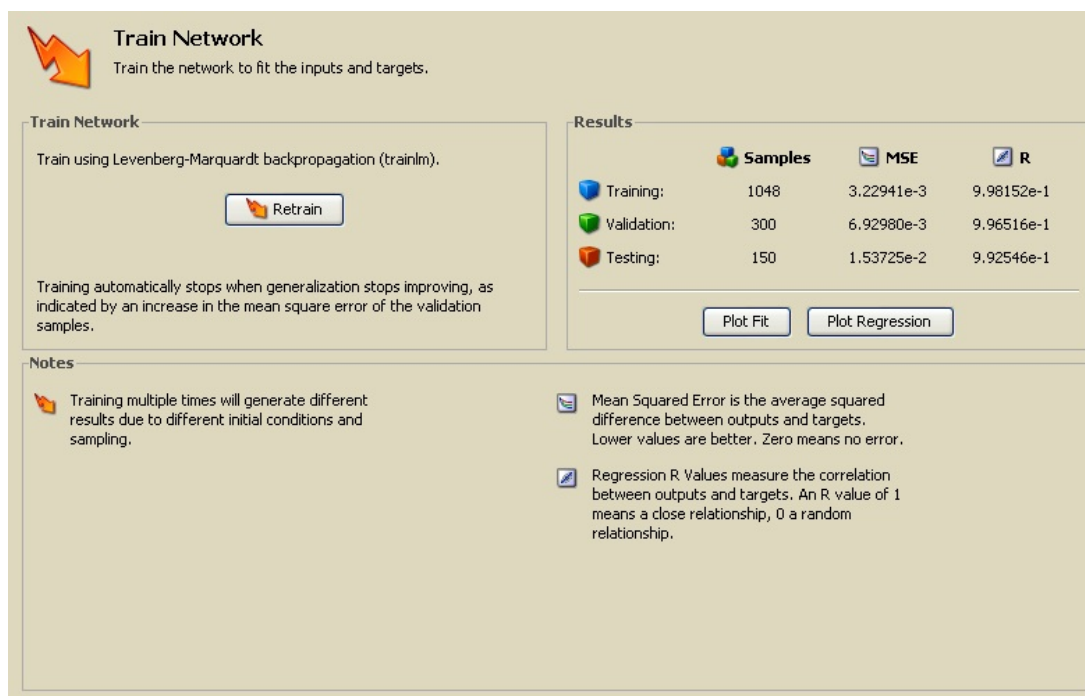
Train Network
Train the network to fit the inputs and targets.

Train Network

Train using Levenberg-Marquardt backpropagation (trainlm).

Retrain

Training automatically stops when generalization stops improving, as indicated by an increase in the mean square error of the validation samples.

Results

| | Samples | MSE | R |
|---|---|---|---|
| Training: | 1048 | 3.22941e-3 | 9.98152e-1 |
| Validation: | 300 | 6.92980e-3 | 9.96516e-1 |
| Testing: | 150 | 1.53725e-2 | 9.92546e-1 |

Plot Fit
Plot Regression

Notes

Training multiple times will generate different results due to different initial conditions and sampling.

Mean Squared Error is the average squared difference between outputs and targets. Lower values are better. Zero means no error.

Regression R Values measure the correlation between outputs and targets. An R value of 1 means a close relationship, 0 a random relationship.